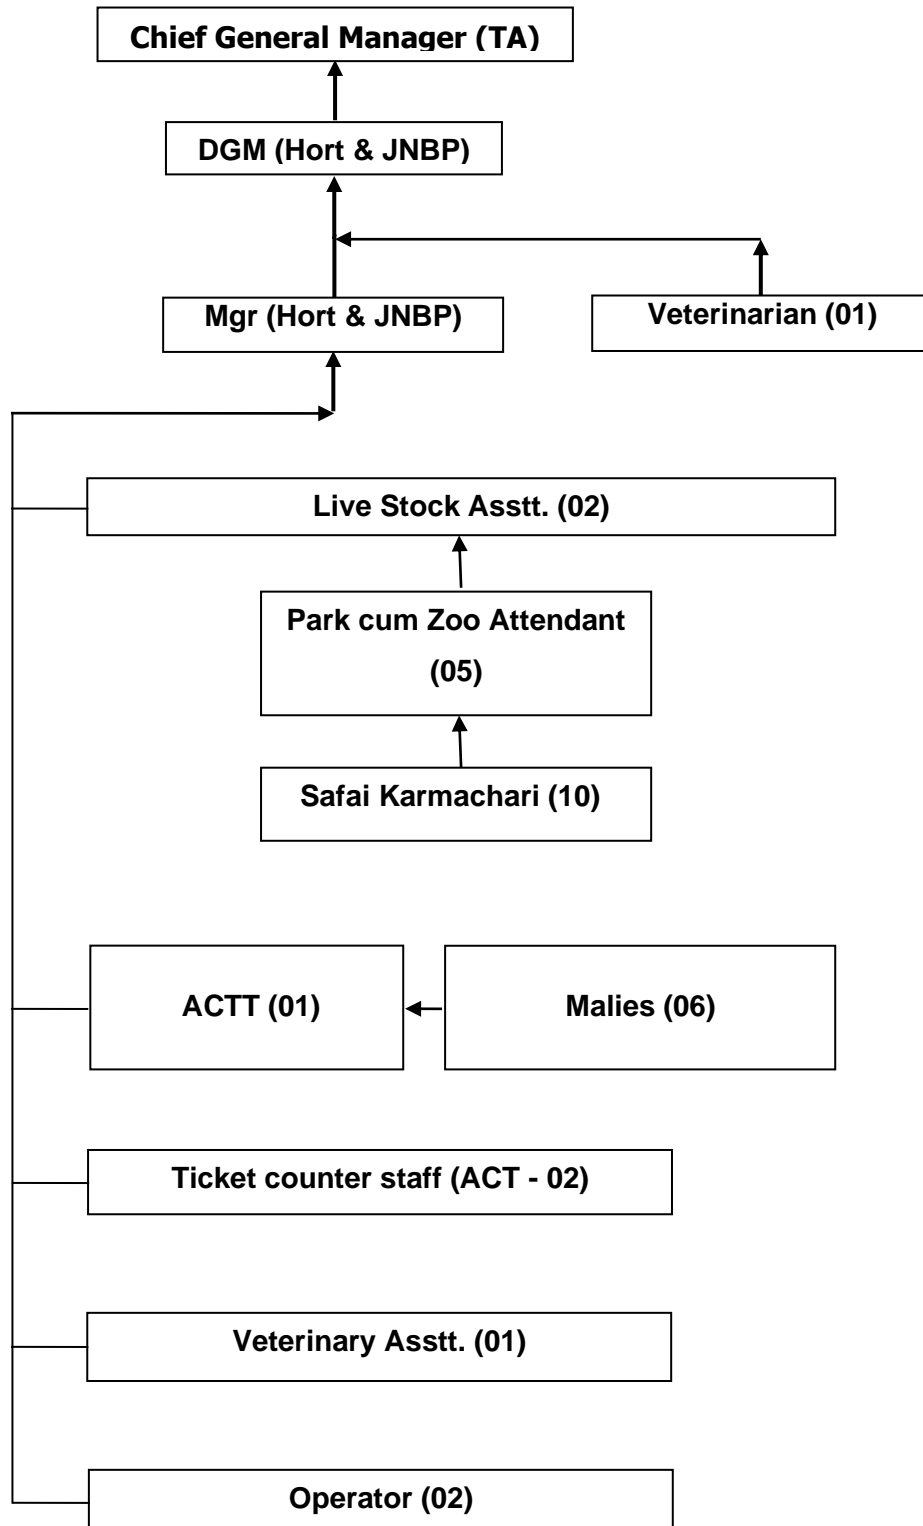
Chief General Manager (TA)

DGM (Hort & JNBP)

Mgr (Hort & JNBP)

Veterinarian (01)

Live Stock Asstt. (02)

Park cum Zoo Attendant (05)

Safai Karmachari (10)

ACTT (01)

Malies (06)

Ticket counter staff (ACT - 02)

Veterinary Asstt. (01)

Operator (02)